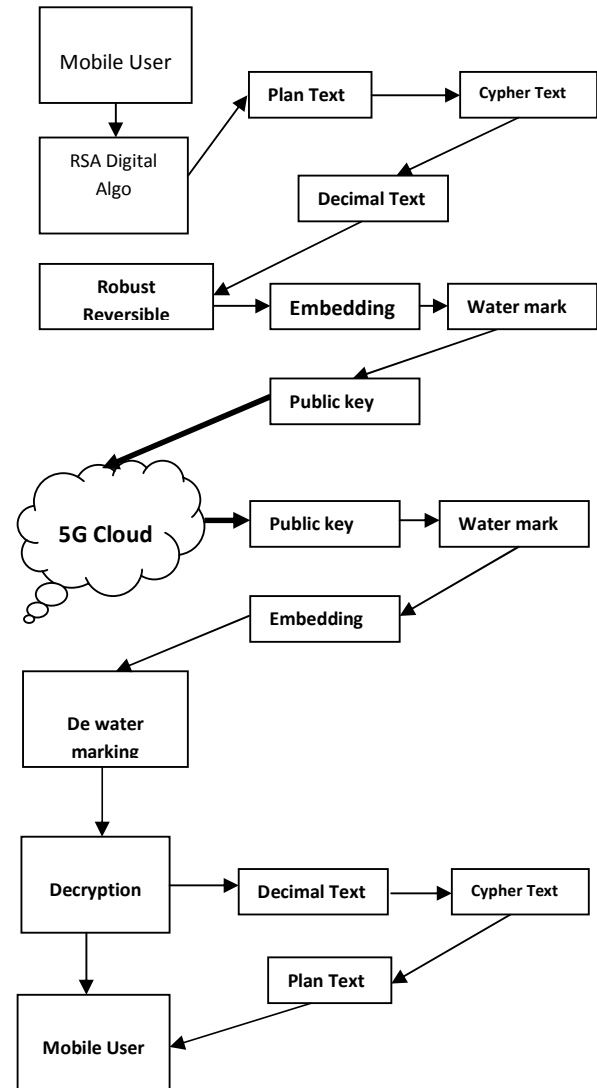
Mobile User

RSA Digital Algo

Plan Text

Cypher Text

Decimal Text

Robust Reversible

Embedding

Water mark

Public key

5G Cloud

Public key

Water mark

Embedding

De water marking

Decryption

Decimal Text

Cypher Text

Plan Text

Mobile User